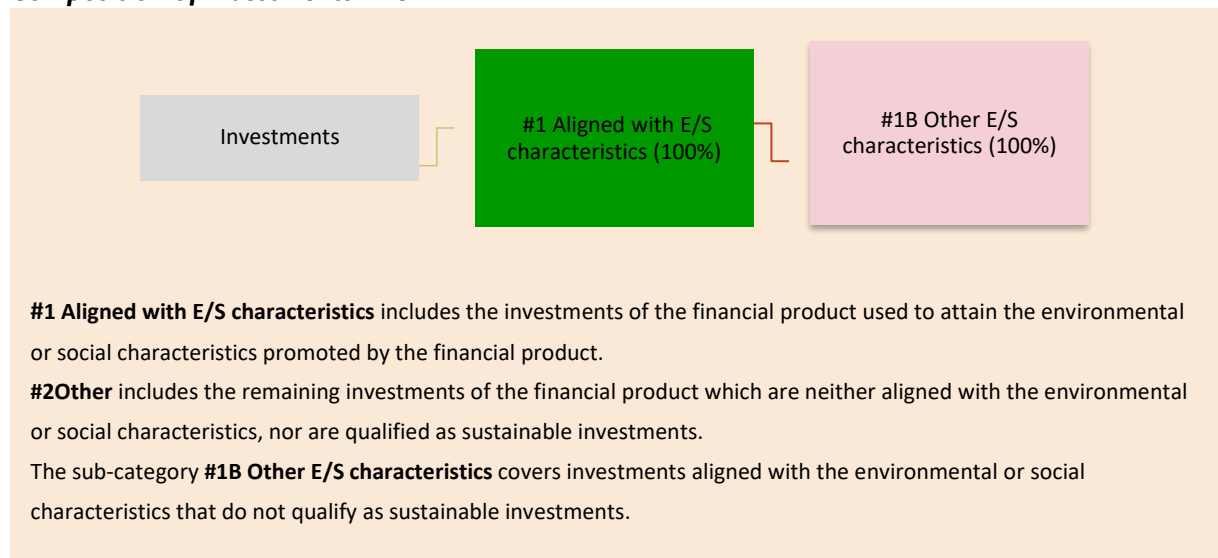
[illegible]

Investments

#1 Aligned with E/S characteristics (100%)

#1B Other E/S characteristics (100%)

**#1 Aligned with E/S characteristics** includes the investments of the financial product used to attain the environmental or social characteristics promoted by the financial product.
**#2Other** includes the remaining investments of the financial product which are neither aligned with the environmental or social characteristics, nor are qualified as sustainable investments.
The sub-category **#1B Other E/S characteristics** covers investments aligned with the environmental or social characteristics that do not qualify as sustainable investments.